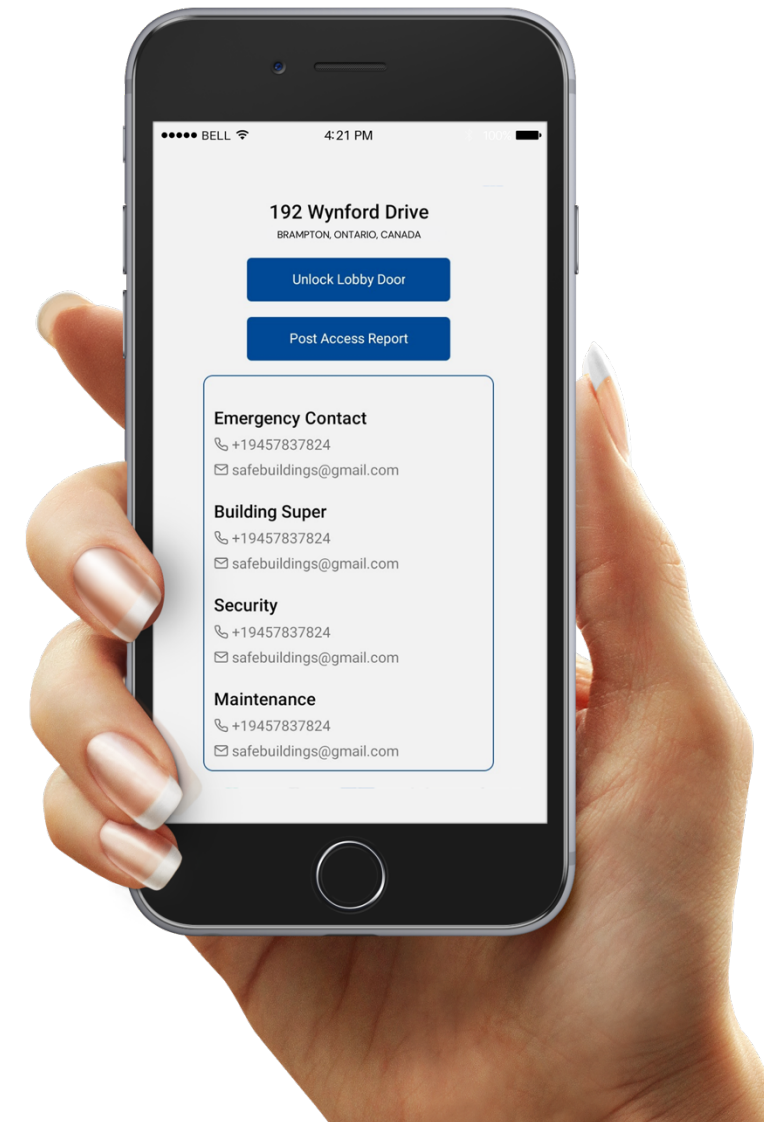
●●●●● BELL 4:21 PM 100%

192 Wynford Drive
BRAMPTON, ONTARIO, CANADA

Unlock Lobby Door

Post Access Report

Emergency Contact
+19457837824
safebuildings@gmail.com

Building Super
+19457837824
safebuildings@gmail.com

Security
+19457837824
safebuildings@gmail.com

Maintenance
+19457837824
safebuildings@gmail.com